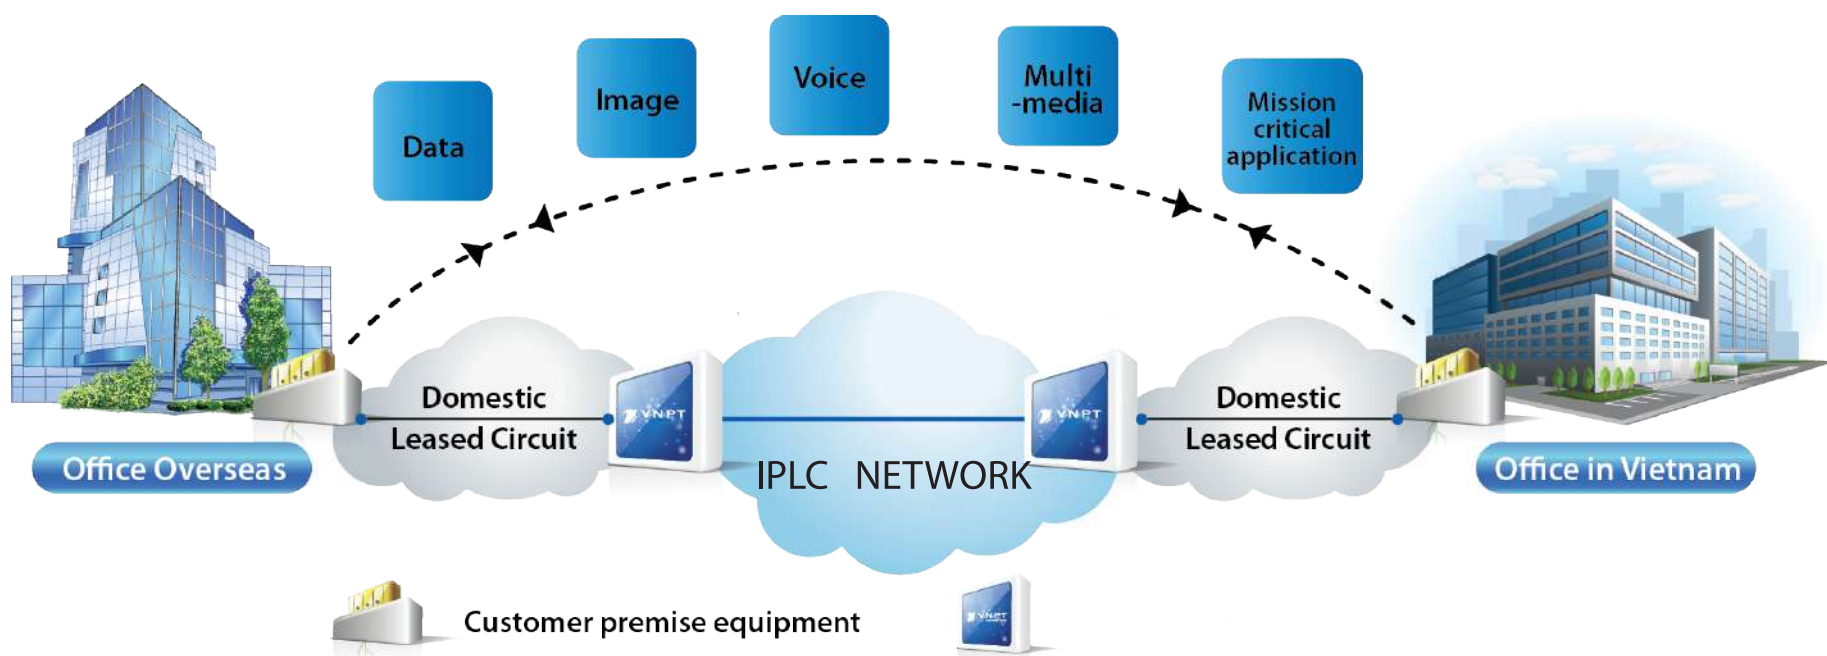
Data

Image

Voice

Multi
-media

Mission
critical
application

Domestic
Leased Circuit

VNPT

IPLC NETWORK

VNPT

Domestic
Leased Circuit

Office Overseas

Office in Vietnam

Customer premise equipment

VNPT